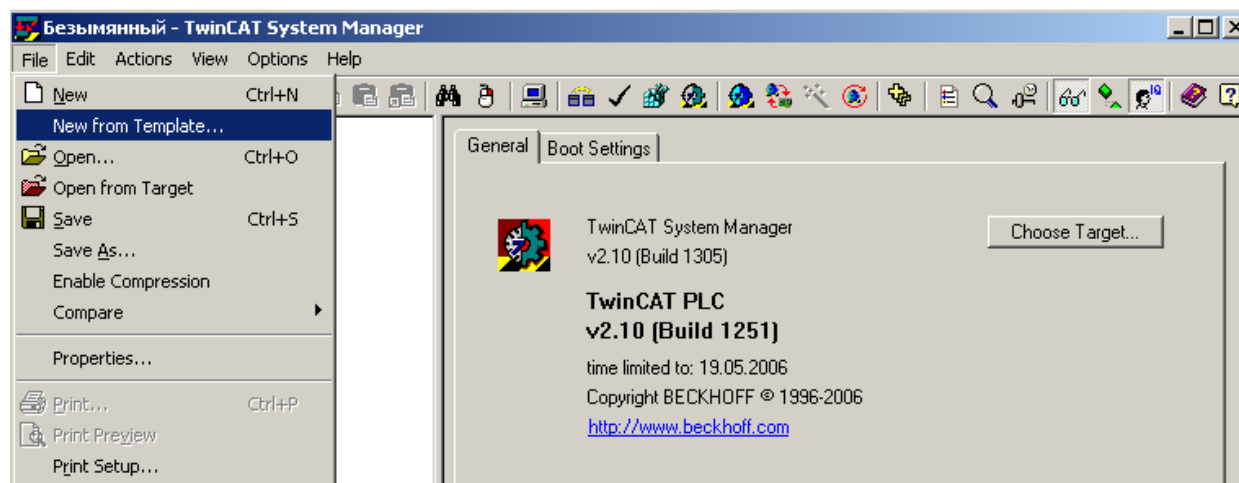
Безымянный - TwinCAT System Manager

File Edit Actions View Options Help

New Ctrl+N
New from Template...
Open... Ctrl+O
Open from Target
Save Ctrl+S
Save As...
Enable Compression
Compare
Properties...
Print... Ctrl+P
Print Preview
Print Setup...

General | Boot Settings

TwinCAT System Manager
v2.10 (Build 1305)

Choose Target...

TwinCAT PLC
v2.10 (Build 1251)

time limited to: 19.05.2006
Copyright BECKHOFF © 1996-2006
http://www.beckhoff.com